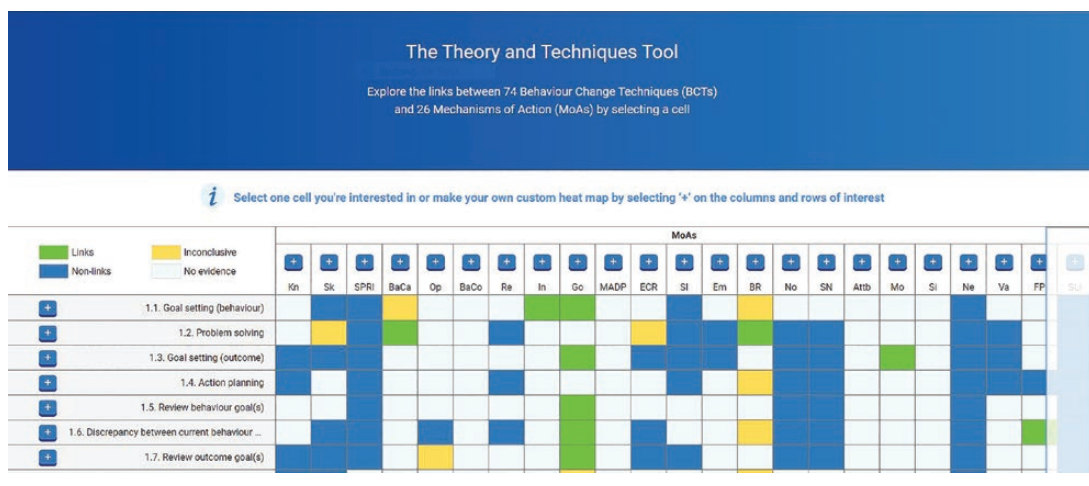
The Theory and Techniques Tool

Explore the links between 74 Behaviour Change Techniques (BCTs) and 26 Mechanisms of Action (MoAs) by selecting a cell

*i* Select one cell you're interested in or make your own custom heat map by selecting '+' on the columns and rows of interest

| Links / Non-links / Inconclusive / No evidence | MoAs |
|---|---|

| | Kn | Sk | SPRI | BaCa | Op | BaCo | Re | In | Go | MADP | ECR | SI | Em | BR | No | SN | Attb | Mo | Si | Ne | Va | FP | SU |
|---|---|---|---|---|---|---|---|---|---|---|---|---|---|---|---|---|---|---|---|---|---|---|---|
| + 1.1. Goal setting (behaviour) | | | | | | | | | | | | | | | | | | | | | | | |
| + 1.2. Problem solving | | | | | | | | | | | | | | | | | | | | | | | |
| + 1.3. Goal setting (outcome) | | | | | | | | | | | | | | | | | | | | | | | |
| + 1.4. Action planning | | | | | | | | | | | | | | | | | | | | | | | |
| + 1.5. Review behaviour goal(s) | | | | | | | | | | | | | | | | | | | | | | | |
| + 1.6. Discrepancy between current behaviour ... | | | | | | | | | | | | | | | | | | | | | | | |
| + 1.7. Review outcome goal(s) | | | | | | | | | | | | | | | | | | | | | | | |